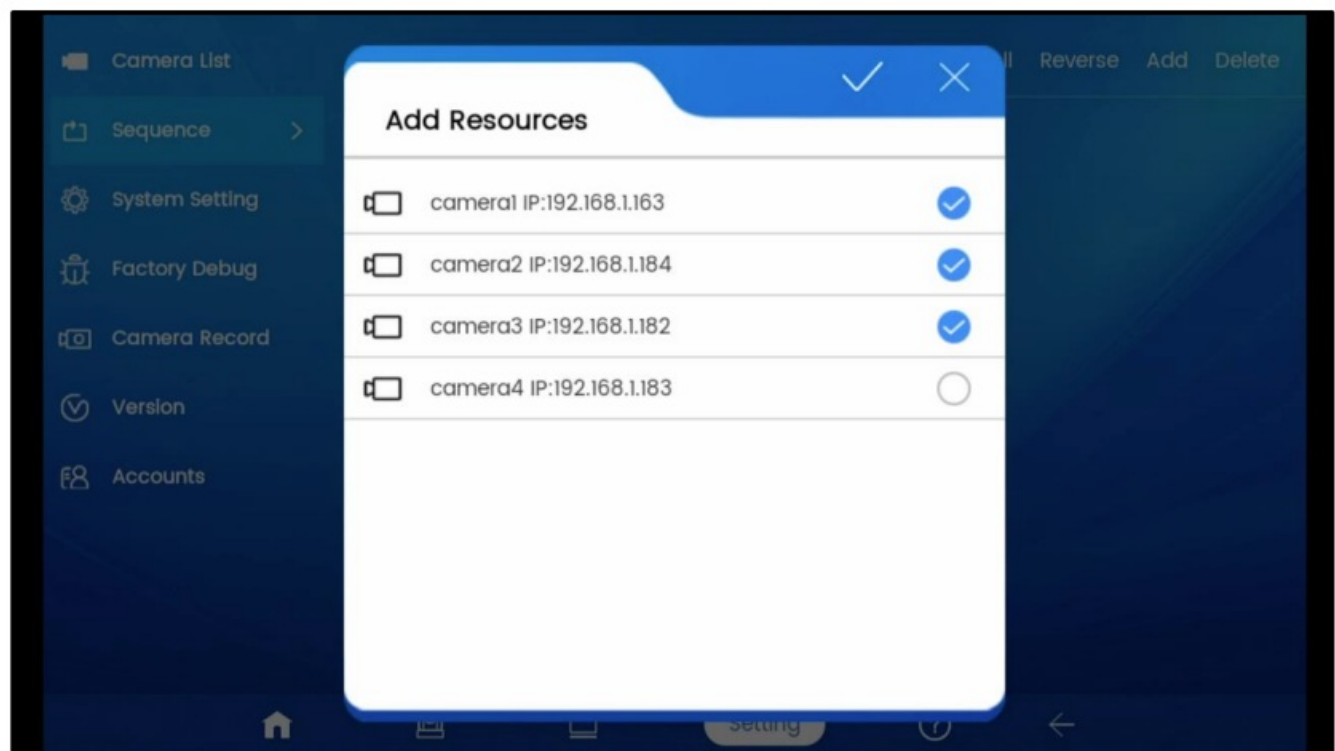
Camera List
Sequence
System Setting
Factory Debug
Camera Record
Version
Accounts

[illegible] Reverse Add Delete

Add Resources

camera1 IP:192.168.1.163
camera2 IP:192.168.1.184
camera3 IP:192.168.1.182
camera4 IP:192.168.1.183

Setting